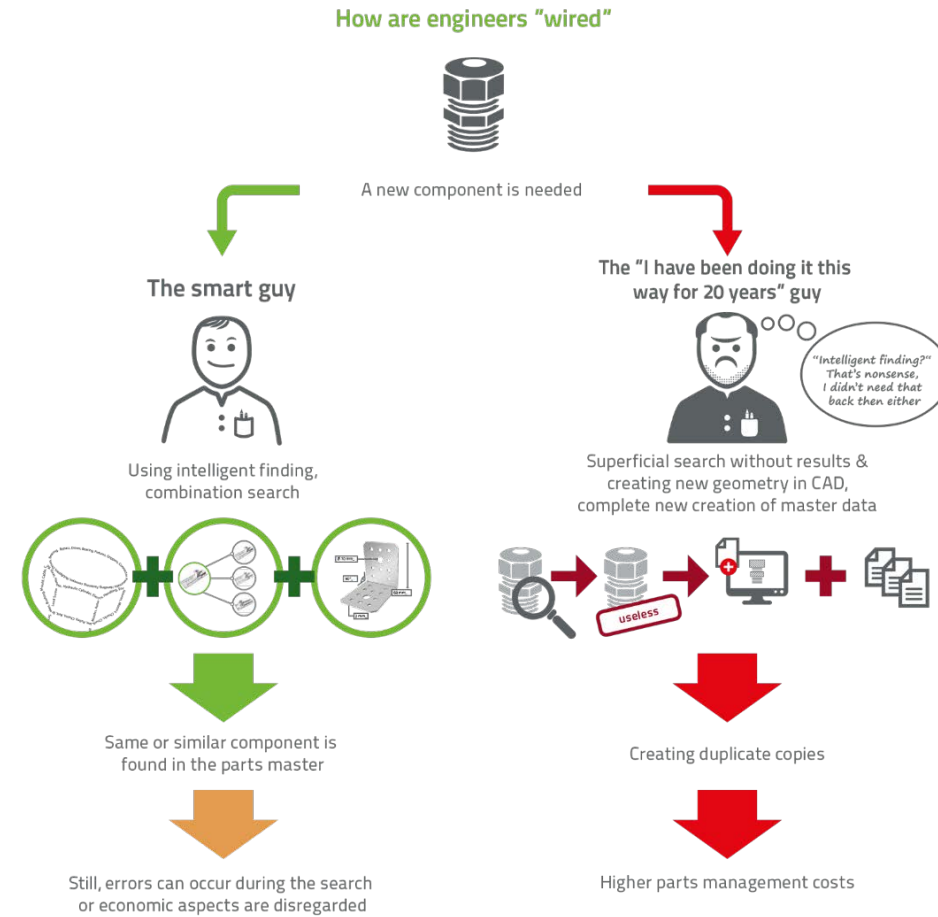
How are engineers "wired"

A new component is needed

The smart guy

The "I have been doing it this way for 20 years" guy

"Intelligent finding?" That's nonsense, I didn't need that back then either

Using intelligent finding, combination search

Superficial search without results & creating new geometry in CAD, complete new creation of master data

useless

Same or similar component is found in the parts master

Creating duplicate copies

Still, errors can occur during the search or economic aspects are disregarded

Higher parts management costs